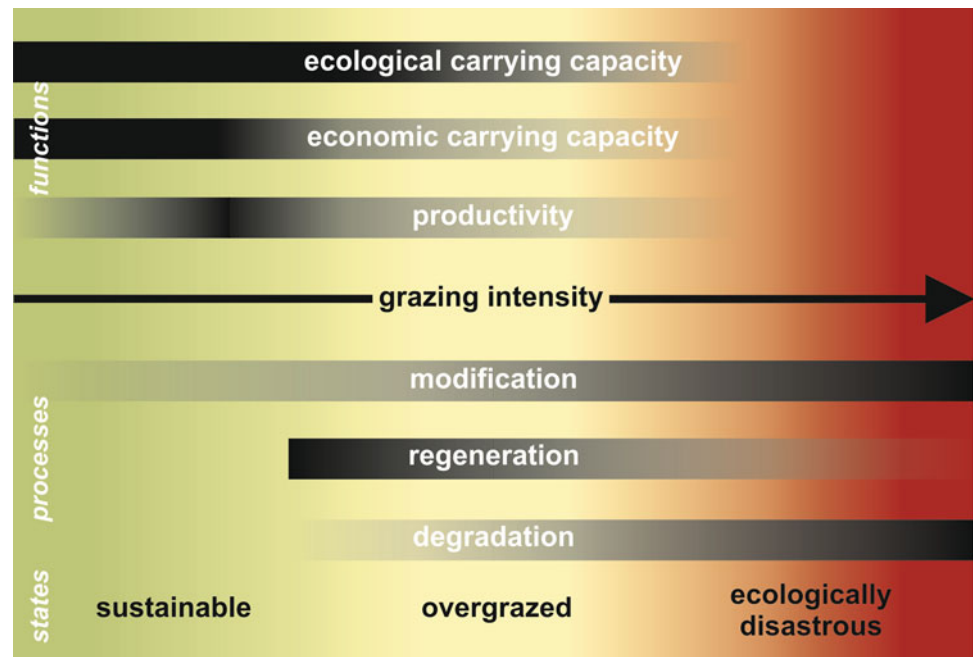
functions

ecological carrying capacity

economic carrying capacity

productivity

grazing intensity

processes

modification

regeneration

degradation

states

sustainable

overgrazed

ecologically disastrous